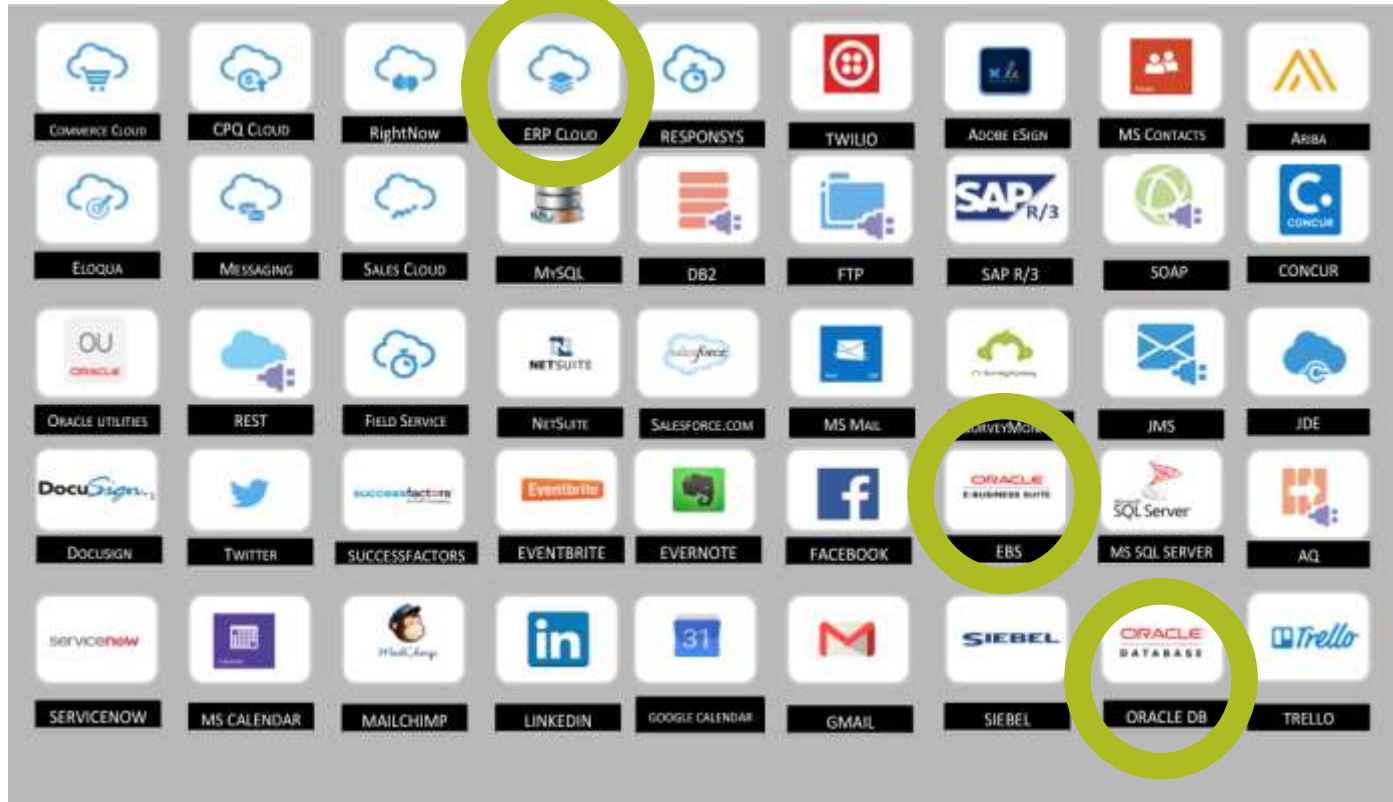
COMMERCE CLOUD
CPQ CLOUD
RightNow
ERP CLOUD
RESPONSYS
TWILIO
ADOBE ESIGN
MS CONTACTS
ARIBA

ELOQUA
MESSAGING
SALES CLOUD
MYSQL
DB2
FTP
SAP R/3
SAP R/3
SOAP
CONCUR
CONCUR

OU
ORACLE
ORACLE UTILITIES
REST
FIELD SERVICE
NETSUITE
NETSUITE
salesforce
SALESFORCE.COM
MS MAIL
SURVEYMONKEY
JMS
JDE

DocuSign
DOCUSIGN
TWITTER
successfactors
SUCCESSFACTORS
Eventbrite
EVENTBRITE
EVERNOTE
FACEBOOK
ORACLE
E-BUSINESS SUITE
EBS
SQL Server
MS SQL SERVER
AQ

servicenow
SERVICENOW
MS CALENDAR
MailChimp
MAILCHIMP
in
LINKEDIN
31
GOOGLE CALENDAR
GMAIL
SIEBEL
SIEBEL
ORACLE
DATABASE
ORACLE DB
Trello
TRELLO